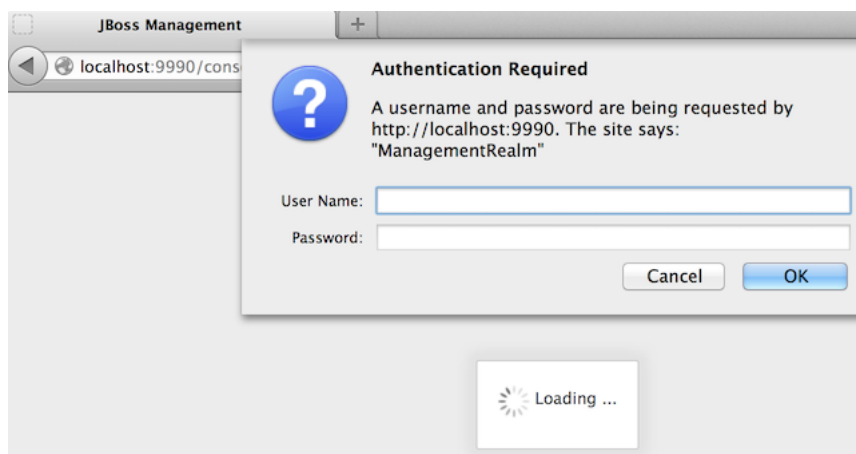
JBoss Management

+

localhost:9990/cons

Authentication Required

A username and password are being requested by http://localhost:9990. The site says: "ManagementRealm"

User Name:

Password:

Cancel

OK

Loading ...